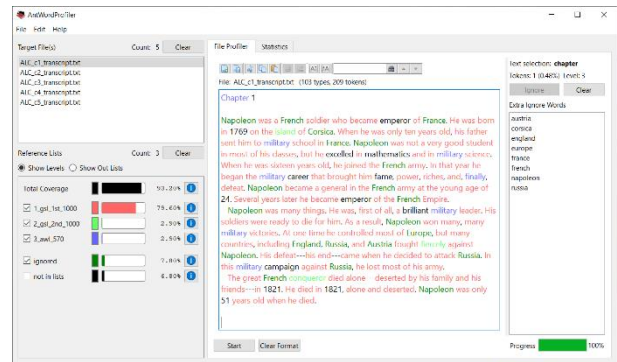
AntWordProfiler

File Edit Help

Target File(s) Count: 5 Clear

ALC_c1_transcript.txt
ALC_c2_transcript.txt
ALC_c3_transcript.txt
ALC_c4_transcript.txt
ALC_c5_transcript.txt

Reference Lists Count: 3 Clear

Show Levels Show Out Lists

Total Coverage 93.20%

1_gsl_1st_1000 78.60%

2_gsl_2nd_1000 2.90%

3_awl_570 2.50%

ignored 7.80%

not in lists 6.80%

File Profiler Statistics

File: ALC_c1_transcript.txt (103 types, 209 tokens)

Chapter 1

Napoleon was a French soldier who became emperor of France. He was born in 1769 on the island of Corsica. When he was only ten years old, his father sent him to military school in France. Napoleon was not a very good student in most of his classes, but he excelled in mathematics and in military science. When he was sixteen years old, he joined the French army. In that year he began the military career that brought him fame, power, riches, and, finally, defeat. Napoleon became a general in the French army at the young age of 24. Several years later he became emperor of the French Empire.

Napoleon was many things. He was, first of all, a brilliant military leader. His soldiers were ready to die for him. As a result, Napoleon won many, many military victories. At one time he controlled most of Europe, but many countries, including England, Russia, and Austria fought fiercely against Napoleon. His defeat---his end---came when he decided to attack Russia. In this military campaign against Russia, he lost most of his army.

The great French conqueror died alone deserted by his family and his friends---in 1821. He died in 1821, alone and deserted. Napoleon was only 51 years old when he died.

Start Clear Format

Text selection: chapter

Tokens: 1 (0.48%) Level: 5

Ignore Clear

Extra Ignore Words

austria
corsica
england
europe
france
french
napoleon
russia

Progress 100%